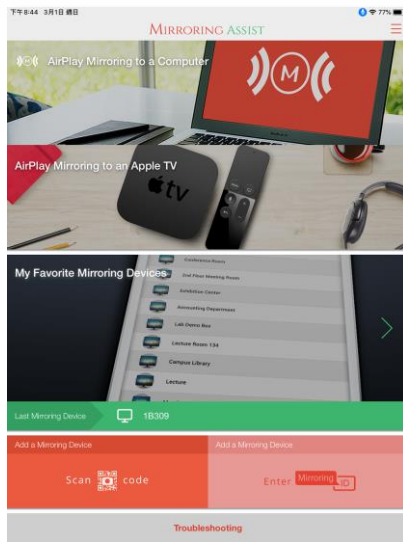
下午8:44 3月1日 週日

77%

Mirroring Assist

AirPlay Mirroring to a Computer

AirPlay Mirroring to an Apple TV

tv

My Favorite Mirroring Devices

Conference Room

2nd Floor Meeting Room

Exhibition Center

Accounting Department

Lab Demo Box

Lecture Room 134

Campus Library

Lecture

Last Mirroring Device

1B309

Add a Mirroring Device

Scan code

Add a Mirroring Device

Enter Mirroring ID

Troubleshooting